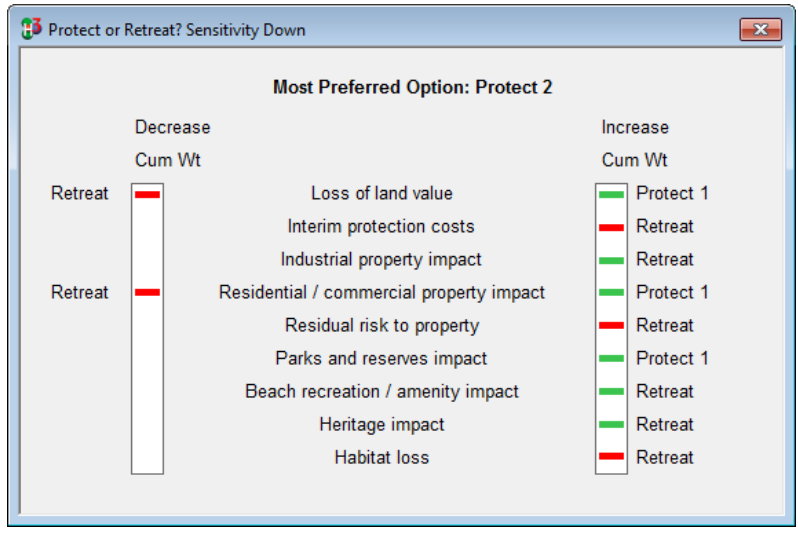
Protect or Retreat? Sensitivity Down

Most Preferred Option: Protect 2

Decrease
Cum Wt

Increase
Cum Wt

| Decrease | Criterion | Increase |
|---|---|---|
| Retreat | Loss of land value | Protect 1 |
| | Interim protection costs | Retreat |
| | Industrial property impact | Retreat |
| Retreat | Residential / commercial property impact | Protect 1 |
| | Residual risk to property | Retreat |
| | Parks and reserves impact | Protect 1 |
| | Beach recreation / amenity impact | Retreat |
| | Heritage impact | Retreat |
| | Habitat loss | Retreat |